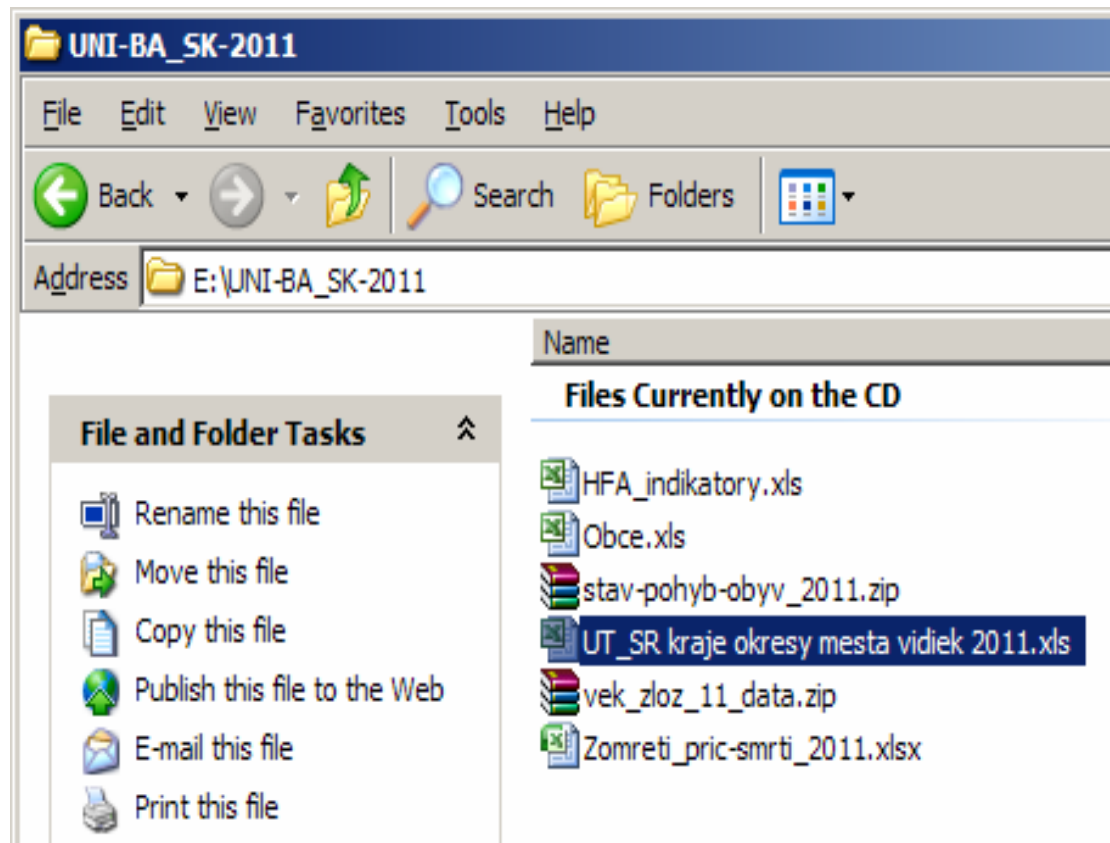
UNI-BA_SK-2011

File Edit View Favorites Tools Help

Back Search Folders

Address E:\UNI-BA_SK-2011

Name

Files Currently on the CD

File and Folder Tasks

Rename this file
Move this file
Copy this file
Publish this file to the Web
E-mail this file
Print this file

HFA_indikatory.xls
Obce.xls
stav-pohyb-obyv_2011.zip
UT_SR kraje okresy mesta vidiek 2011.xls
vek_zloz_11_data.zip
Zomreti_pric-smrti_2011.xlsx